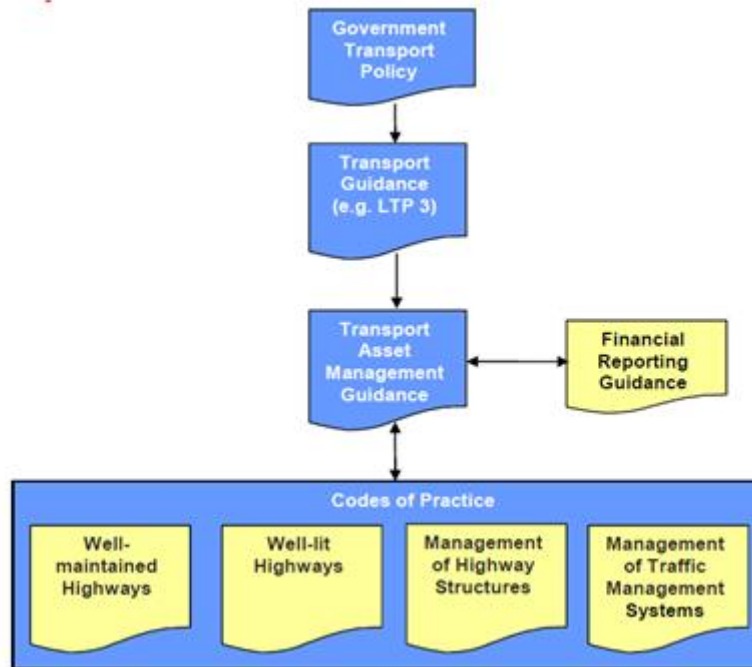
Government Transport Policy

Transport Guidance (e.g. LTP 3)

Transport Asset Management Guidance

Financial Reporting Guidance

Codes of Practice

Well-maintained Highways

Well-lit Highways

Management of Highway Structures

Management of Traffic Management Systems